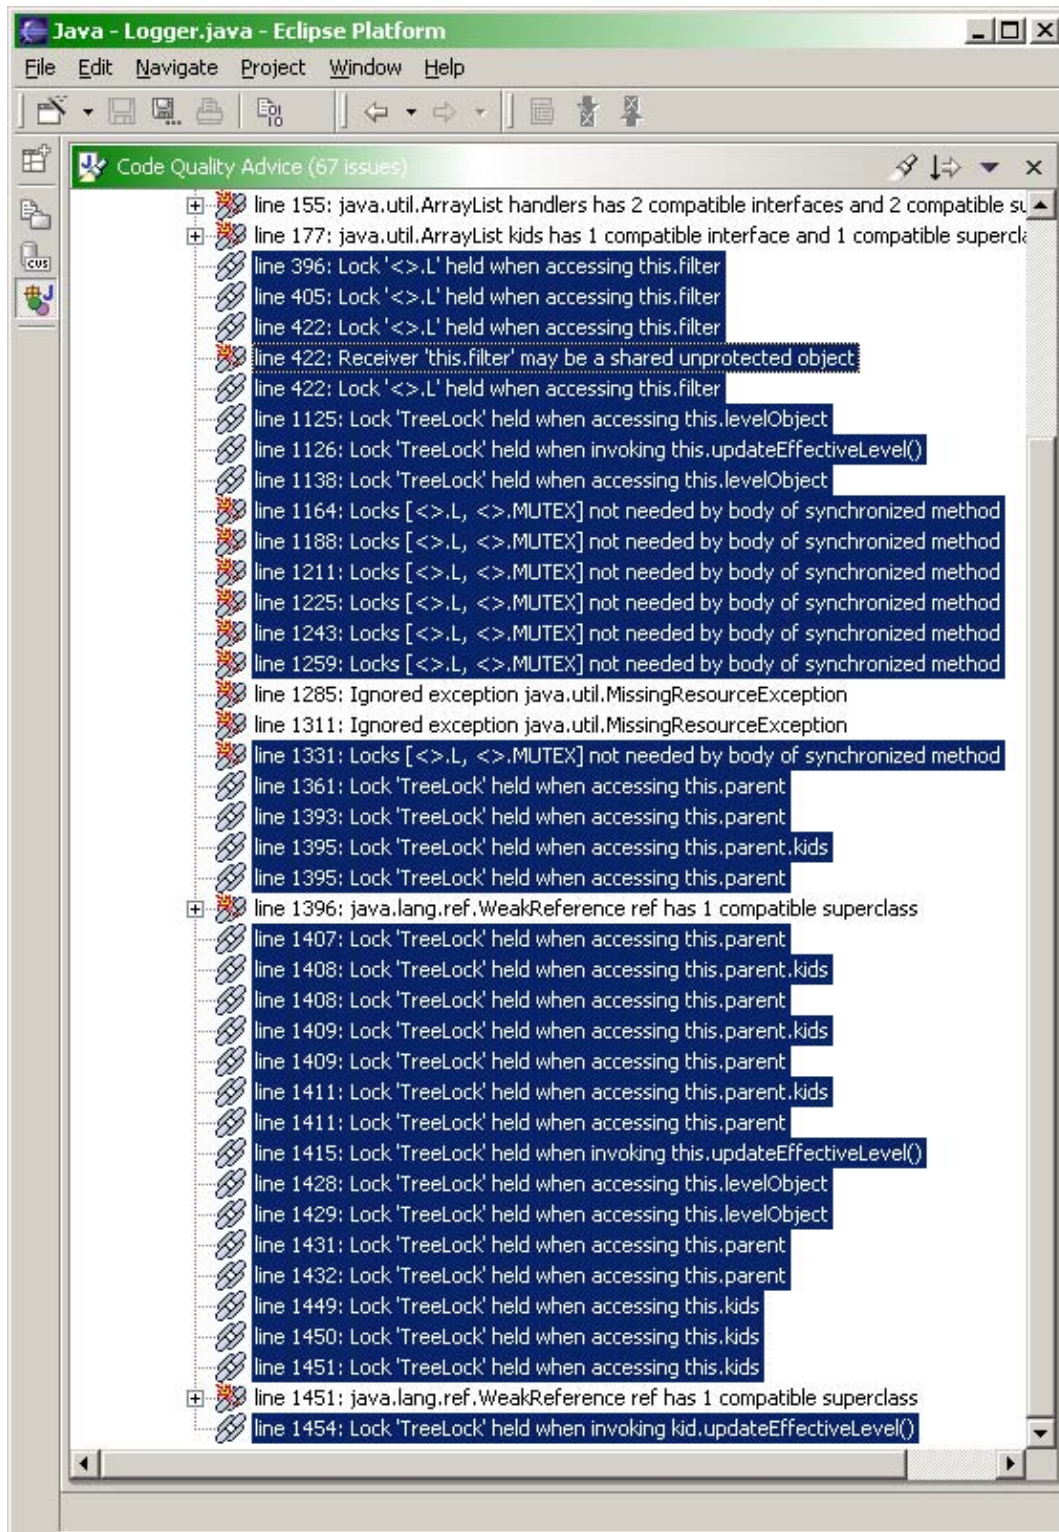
Java - Logger.java - Eclipse Platform

File Edit Navigate Project Window Help

CVS

Code Quality Advice (67 issues)

line 155: java.util.ArrayList handlers has 2 compatible interfaces and 2 compatible su
line 177: java.util.ArrayList kids has 1 compatible interface and 1 compatible supercla
line 396: Lock '<>.L' held when accessing this.filter
line 405: Lock '<>.L' held when accessing this.filter
line 422: Lock '<>.L' held when accessing this.filter
line 422: Receiver 'this.filter' may be a shared unprotected object
line 422: Lock '<>.L' held when accessing this.filter
line 1125: Lock 'TreeLock' held when accessing this.levelObject
line 1126: Lock 'TreeLock' held when invoking this.updateEffectiveLevel()
line 1138: Lock 'TreeLock' held when accessing this.levelObject
line 1164: Locks [<>.L, <>.MUTEX] not needed by body of synchronized method
line 1188: Locks [<>.L, <>.MUTEX] not needed by body of synchronized method
line 1211: Locks [<>.L, <>.MUTEX] not needed by body of synchronized method
line 1225: Locks [<>.L, <>.MUTEX] not needed by body of synchronized method
line 1243: Locks [<>.L, <>.MUTEX] not needed by body of synchronized method
line 1259: Locks [<>.L, <>.MUTEX] not needed by body of synchronized method
line 1285: Ignored exception java.util.MissingResourceException
line 1311: Ignored exception java.util.MissingResourceException
line 1331: Locks [<>.L, <>.MUTEX] not needed by body of synchronized method
line 1361: Lock 'TreeLock' held when accessing this.parent
line 1393: Lock 'TreeLock' held when accessing this.parent
line 1395: Lock 'TreeLock' held when accessing this.parent.kids
line 1395: Lock 'TreeLock' held when accessing this.parent
line 1396: java.lang.ref.WeakReference ref has 1 compatible superclass
line 1407: Lock 'TreeLock' held when accessing this.parent
line 1408: Lock 'TreeLock' held when accessing this.parent.kids
line 1408: Lock 'TreeLock' held when accessing this.parent
line 1409: Lock 'TreeLock' held when accessing this.parent.kids
line 1409: Lock 'TreeLock' held when accessing this.parent
line 1411: Lock 'TreeLock' held when accessing this.parent.kids
line 1411: Lock 'TreeLock' held when accessing this.parent
line 1415: Lock 'TreeLock' held when invoking this.updateEffectiveLevel()
line 1428: Lock 'TreeLock' held when accessing this.levelObject
line 1429: Lock 'TreeLock' held when accessing this.levelObject
line 1431: Lock 'TreeLock' held when accessing this.parent
line 1432: Lock 'TreeLock' held when accessing this.parent
line 1449: Lock 'TreeLock' held when accessing this.kids
line 1450: Lock 'TreeLock' held when accessing this.kids
line 1451: Lock 'TreeLock' held when accessing this.kids
line 1451: java.lang.ref.WeakReference ref has 1 compatible superclass
line 1454: Lock 'TreeLock' held when invoking kid.updateEffectiveLevel()